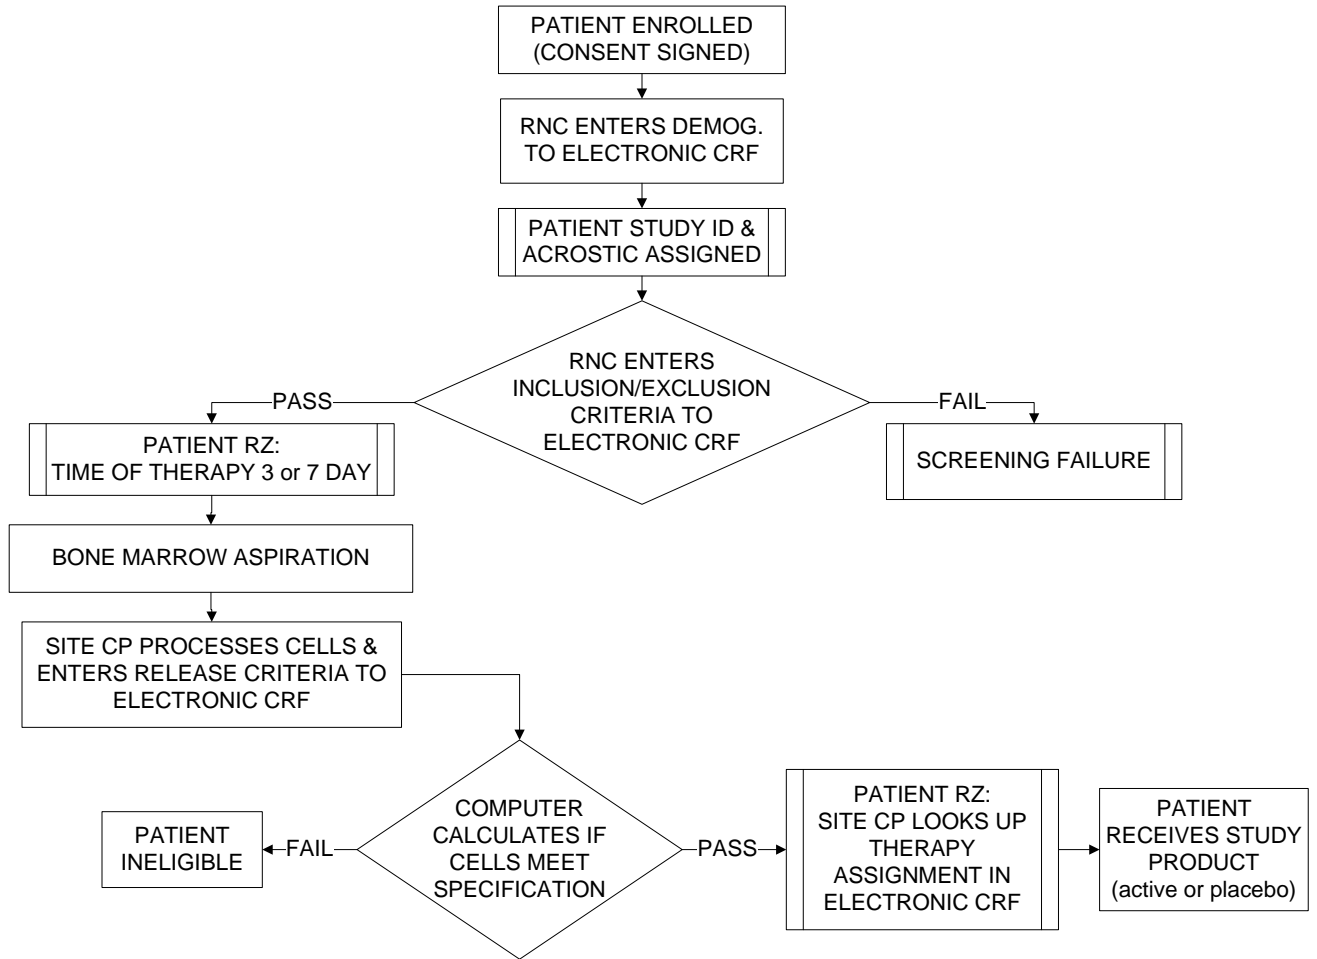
PATIENT ENROLLED (CONSENT SIGNED)

RNC ENTERS DEMOG. TO ELECTRONIC CRF

PATIENT STUDY ID & ACROSTIC ASSIGNED

RNC ENTERS INCLUSION/EXCLUSION CRITERIA TO ELECTRONIC CRF

PASS

FAIL

PATIENT RZ: TIME OF THERAPY 3 or 7 DAY

SCREENING FAILURE

BONE MARROW ASPIRATION

SITE CP PROCESSES CELLS & ENTERS RELEASE CRITERIA TO ELECTRONIC CRF

PATIENT INELIGIBLE

FAIL

COMPUTER CALCULATES IF CELLS MEET SPECIFICATION

PASS

PATIENT RZ: SITE CP LOOKS UP THERAPY ASSIGNMENT IN ELECTRONIC CRF

PATIENT RECEIVES STUDY PRODUCT (active or placebo)